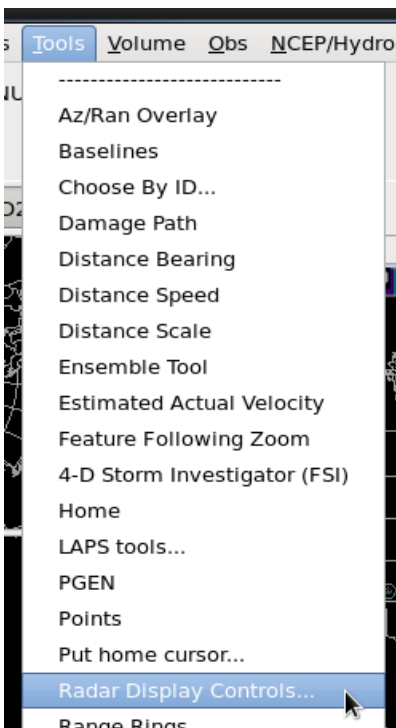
s Tools Volume Obs NCEP/Hydro

NU

D2

----------------------------

Az/Ran Overlay

Baselines

Choose By ID...

Damage Path

Distance Bearing

Distance Speed

Distance Scale

Ensemble Tool

Estimated Actual Velocity

Feature Following Zoom

4-D Storm Investigator (FSI)

Home

LAPS tools...

PGEN

Points

Put home cursor...

Radar Display Controls...

Range Rings